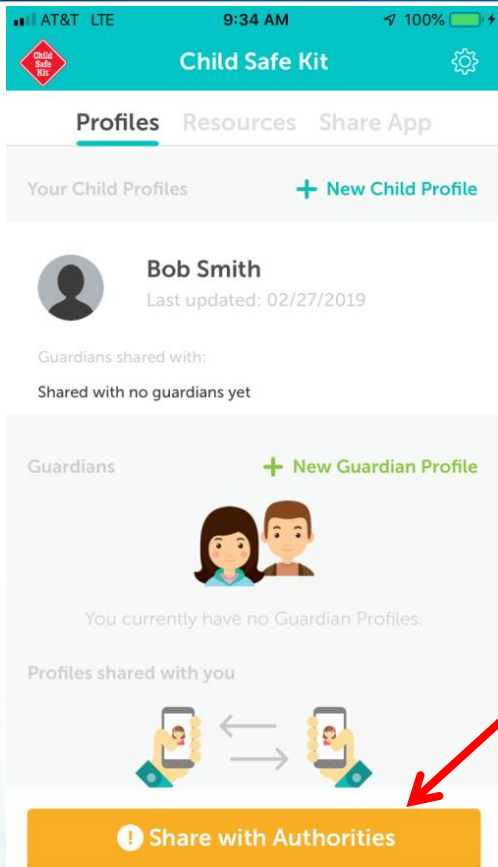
AT&T LTE 9:34 AM 100%

Child Safe Kit

Child Safe Kit

Profiles Resources Share App

Your Child Profiles + New Child Profile

Bob Smith
Last updated: 02/27/2019

Guardians shared with:
Shared with no guardians yet

Guardians + New Guardian Profile

You currently have no Guardian Profiles.

Profiles shared with you

Share with Authorities